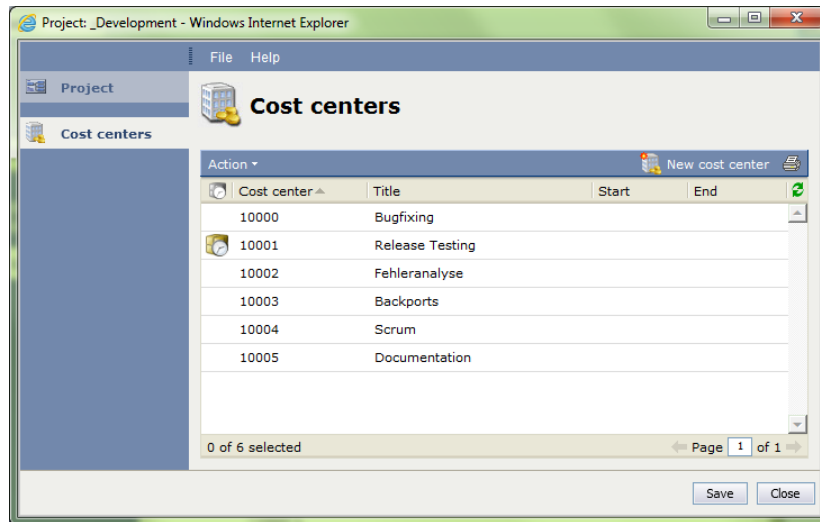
Project: _Development - Windows Internet Explorer

File Help

Project

Cost centers

Cost centers

Action ▾

New cost center

| Cost center | Title | Start | End |
|---|---|---|---|
| 10000 | Bugfixing | | |
| 10001 | Release Testing | | |
| 10002 | Fehleranalyse | | |
| 10003 | Backports | | |
| 10004 | Scrum | | |
| 10005 | Documentation | | |

0 of 6 selected

Page 1 of 1

Save Close